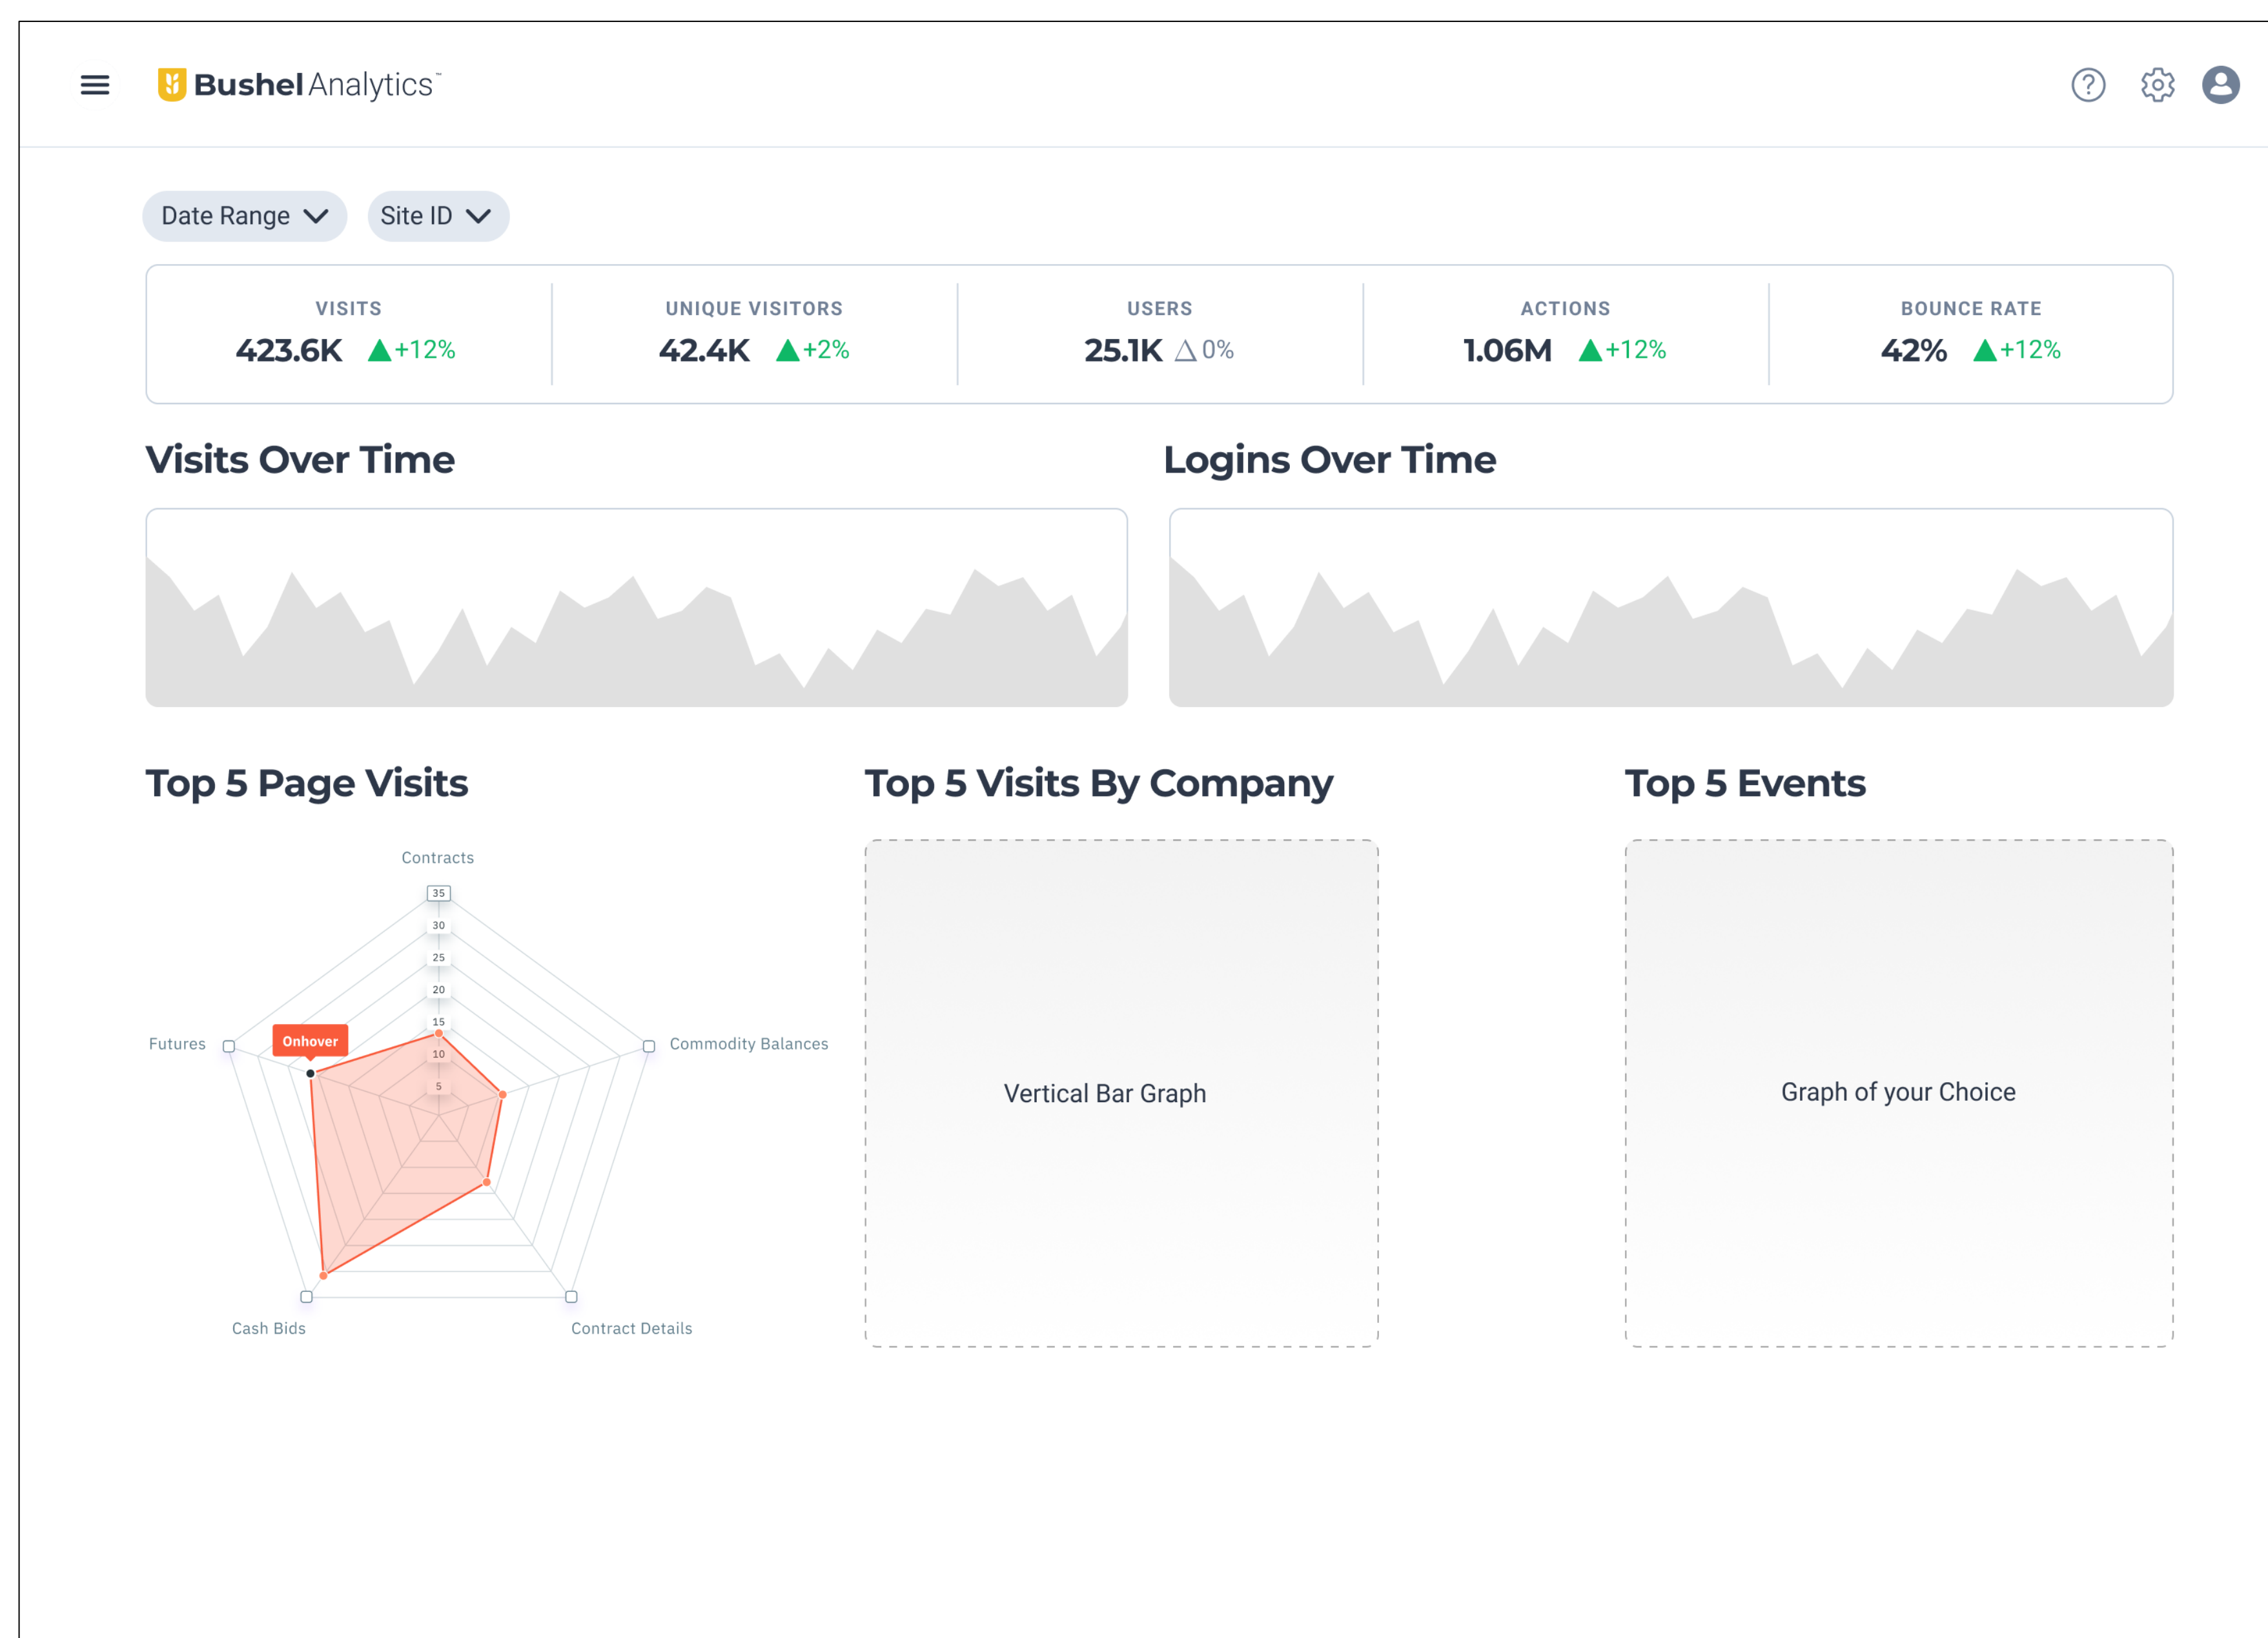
Bushel Analytics™

Date Range Site ID

| VISITS | UNIQUE VISITORS | USERS | ACTIONS | BOUNCE RATE |
|---|---|---|---|---|
| 423.6K ▲+12% | 42.4K ▲+2% | 25.1K △0% | 1.06M ▲+12% | 42% ▲+12% |

Visits Over Time

Logins Over Time

Top 5 Page Visits

Contracts
35
30
25
20
15
10
5
Futures
Onhover
Commodity Balances
Cash Bids
Contract Details

Top 5 Visits By Company

Vertical Bar Graph

Top 5 Events

Graph of your Choice